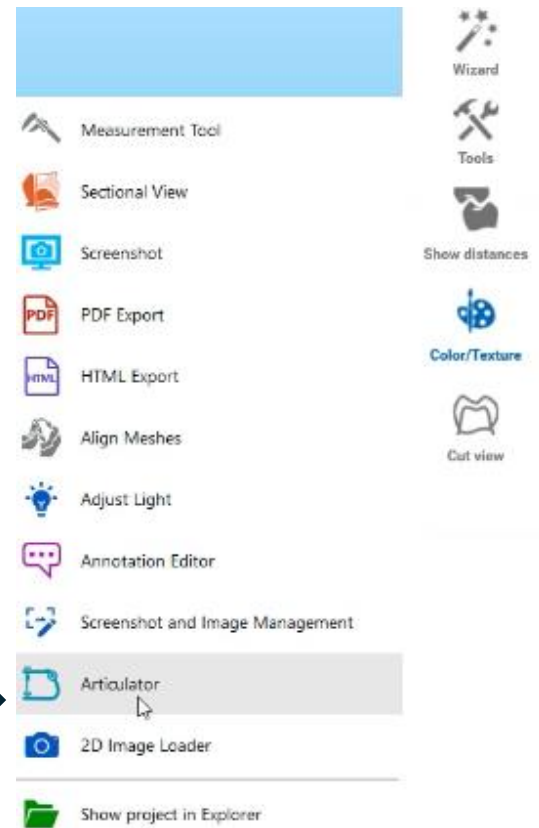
Measurement Tool
Sectional View
Screenshot
PDF Export
HTML Export
Align Meshes
Adjust Light
Annotation Editor
Screenshot and Image Management
Articulator
2D Image Loader
Show project in Explorer

Wizard
Tools
Show distances
Color/Texture
Cut view